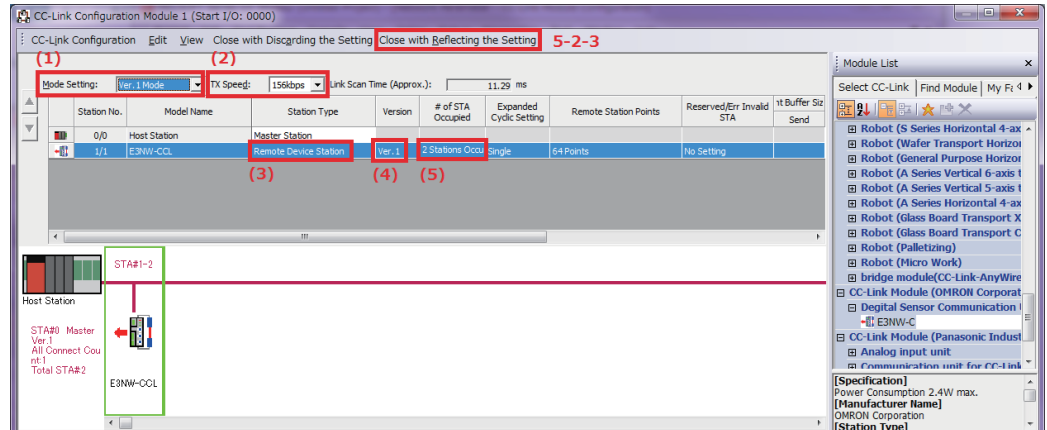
CC-Link Configuration Module 1 (Start I/O: 0000)

CC-Link Configuration Edit View Close with Discarding the Setting Close with Reflecting the Setting 5-2-3

(1) (2)

Mode Setting: Ver.1 Mode TX Speed: 156kbps Link Scan Time (Approx.): 11.29 ms

| Station No. | Model Name | Station Type | Version | # of STA Occupied | Expanded Cyclic Setting | Remote Station Points | Reserved/Err Invalid STA | nt Buffer Siz Send |
|---|---|---|---|---|---|---|---|---|
| 0/0 | Host Station | Master Station | | | | | | |
| 1/1 | E3NW-CCL | Remote Device Station | Ver.1 | 2 Stations Occu | Single | 64 Points | No Setting | |

(3) (4) (5)

STA#1-2

Host Station

STA#0 Master Ver.1 All Connect Count:1 Total STA#2

E3NW-CCL

Module List

Select CC-Link Find Module My Fa

Robot (S Series Horizontal 4-ax
Robot (Wafer Transport Horizo
Robot (General Purpose Horizo
Robot (A Series Vertical 6-axis
Robot (A Series Vertical 5-axis
Robot (A Series Horizontal 4-ax
Robot (Glass Board Transport X
Robot (Glass Board Transport C
Robot (Palletizing)
Robot (Micro Work)
bridge module(CC-Link-AnyWire
CC-Link Module (OMRON Corporat
Degital Sensor Communication
E3NW-C
CC-Link Module (Panasonic Indust
Analog input unit
Communication unit for CC-Link

[Specification]
Power Consumption 2.4W max.
[Manufacturer Name]
OMRON Corporation
[Station Type]